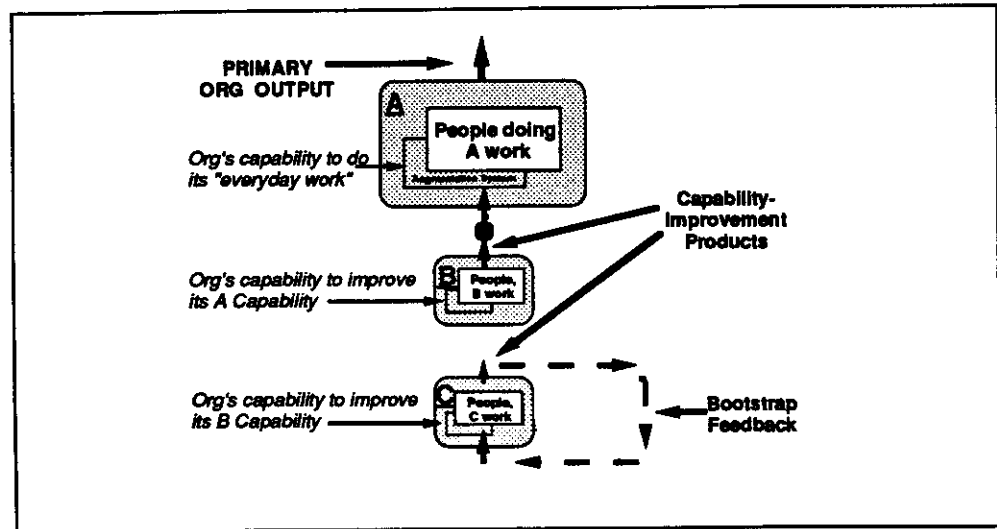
PRIMARY ORG OUTPUT

A

People doing A work

Org's capability to do its "everyday work"

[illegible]

Capability-Improvement Products

B

People, B work

Org's capability to improve its A Capability

C

People, C work

Org's capability to improve its B Capability

Bootstrap Feedback